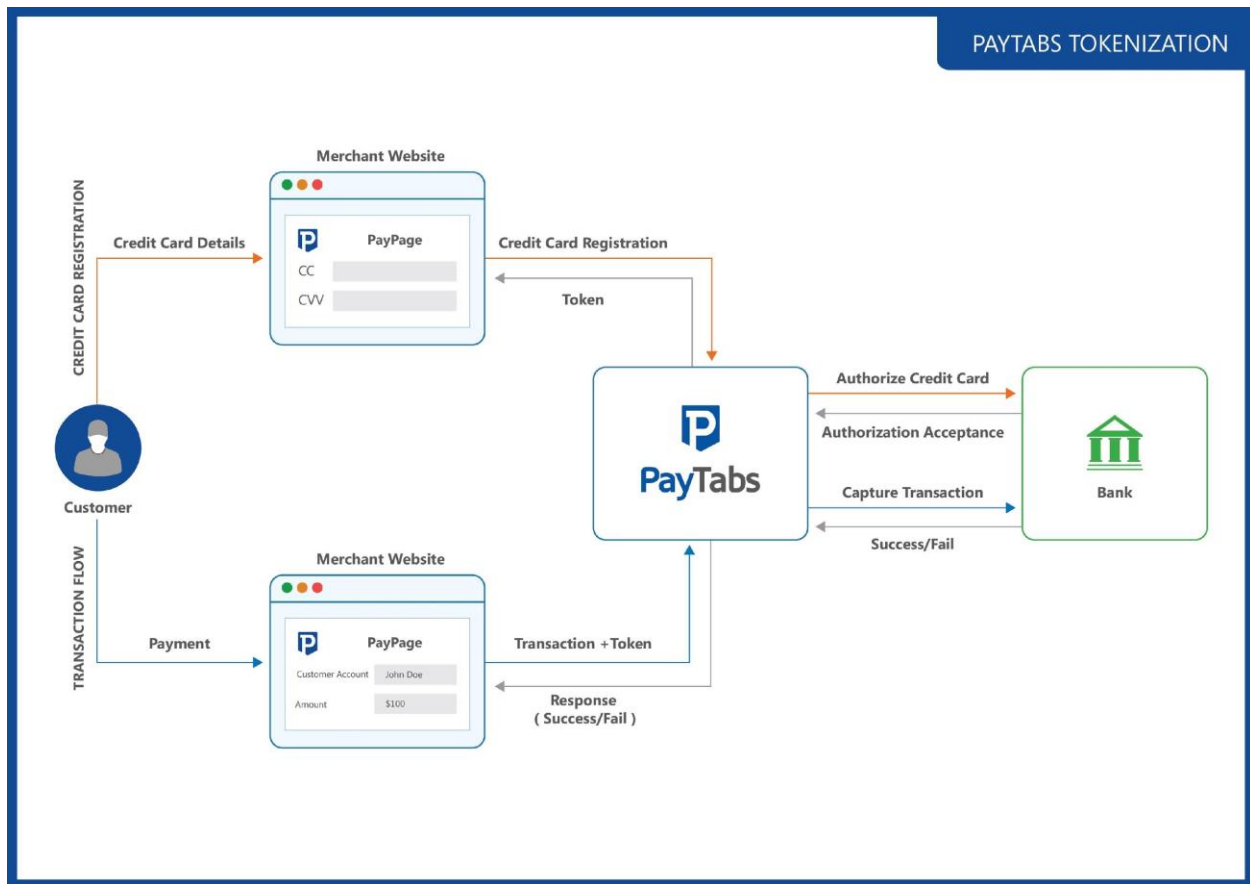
PAYTABS TOKENIZATION

CREDIT CARD REGISTRATION

Credit Card Details

Merchant Website

PayPage

CC

CVV

Credit Card Registration

Token

Customer

TRANSACTION FLOW

Payment

Merchant Website

PayPage

Customer Account John Doe

Amount $100

Transaction +Token

Response ( Success/Fail )

PayTabs

Authorize Credit Card

Authorization Acceptance

Capture Transaction

Success/Fail

Bank